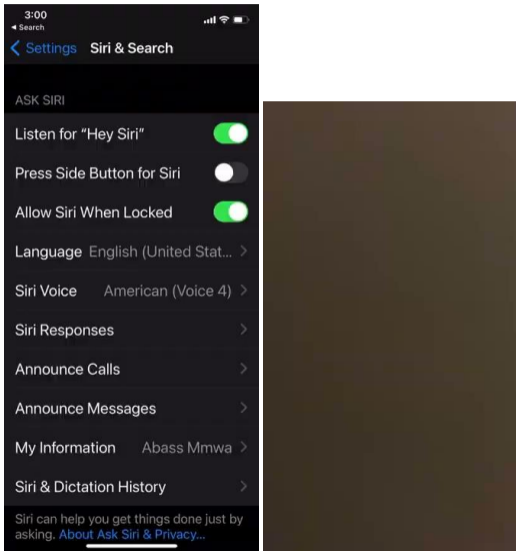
3:00
◂ Search

< Settings Siri & Search

ASK SIRI

Listen for "Hey Siri"

Press Side Button for Siri

Allow Siri When Locked

Language English (United Stat... >

Siri Voice American (Voice 4) >

Siri Responses >

Announce Calls >

Announce Messages >

My Information Abass Mmwa >

Siri & Dictation History >

Siri can help you get things done just by asking. About Ask Siri & Privacy...